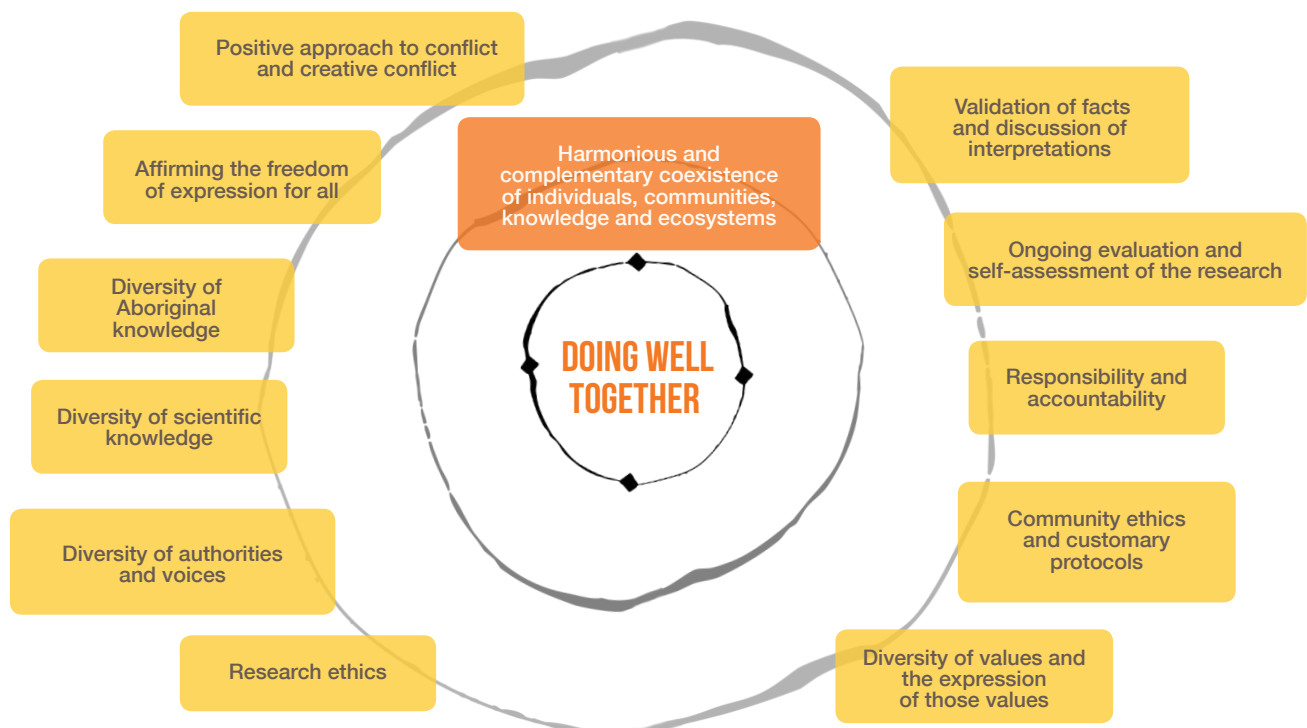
Harmonious and complementary coexistence of individuals, communities, knowledge and ecosystems

DOING WELL TOGETHER

Positive approach to conflict and creative conflict

Affirming the freedom of expression for all

Diversity of Aboriginal knowledge

Diversity of scientific knowledge

Diversity of authorities and voices

Research ethics

Validation of facts and discussion of interpretations

Ongoing evaluation and self-assessment of the research

Responsibility and accountability

Community ethics and customary protocols

Diversity of values and the expression of those values